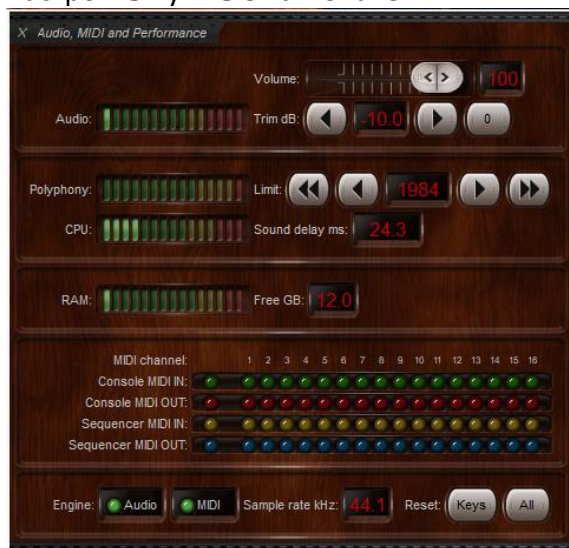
X Audio, MIDI and Performance

Volume: 100

Audio: Trim dB: -10.0 0

Polyphony: Limit: 1984

CPU: Sound delay ms: 24.3

RAM: Free GB: 12.0

MIDI channel: 1 2 3 4 5 6 7 8 9 10 11 12 13 14 15 16
Console MIDI IN:
Console MIDI OUT:
Sequencer MIDI IN:
Sequencer MIDI OUT:

Engine: Audio MIDI Sample rate kHz: 44.1 Reset: Keys All